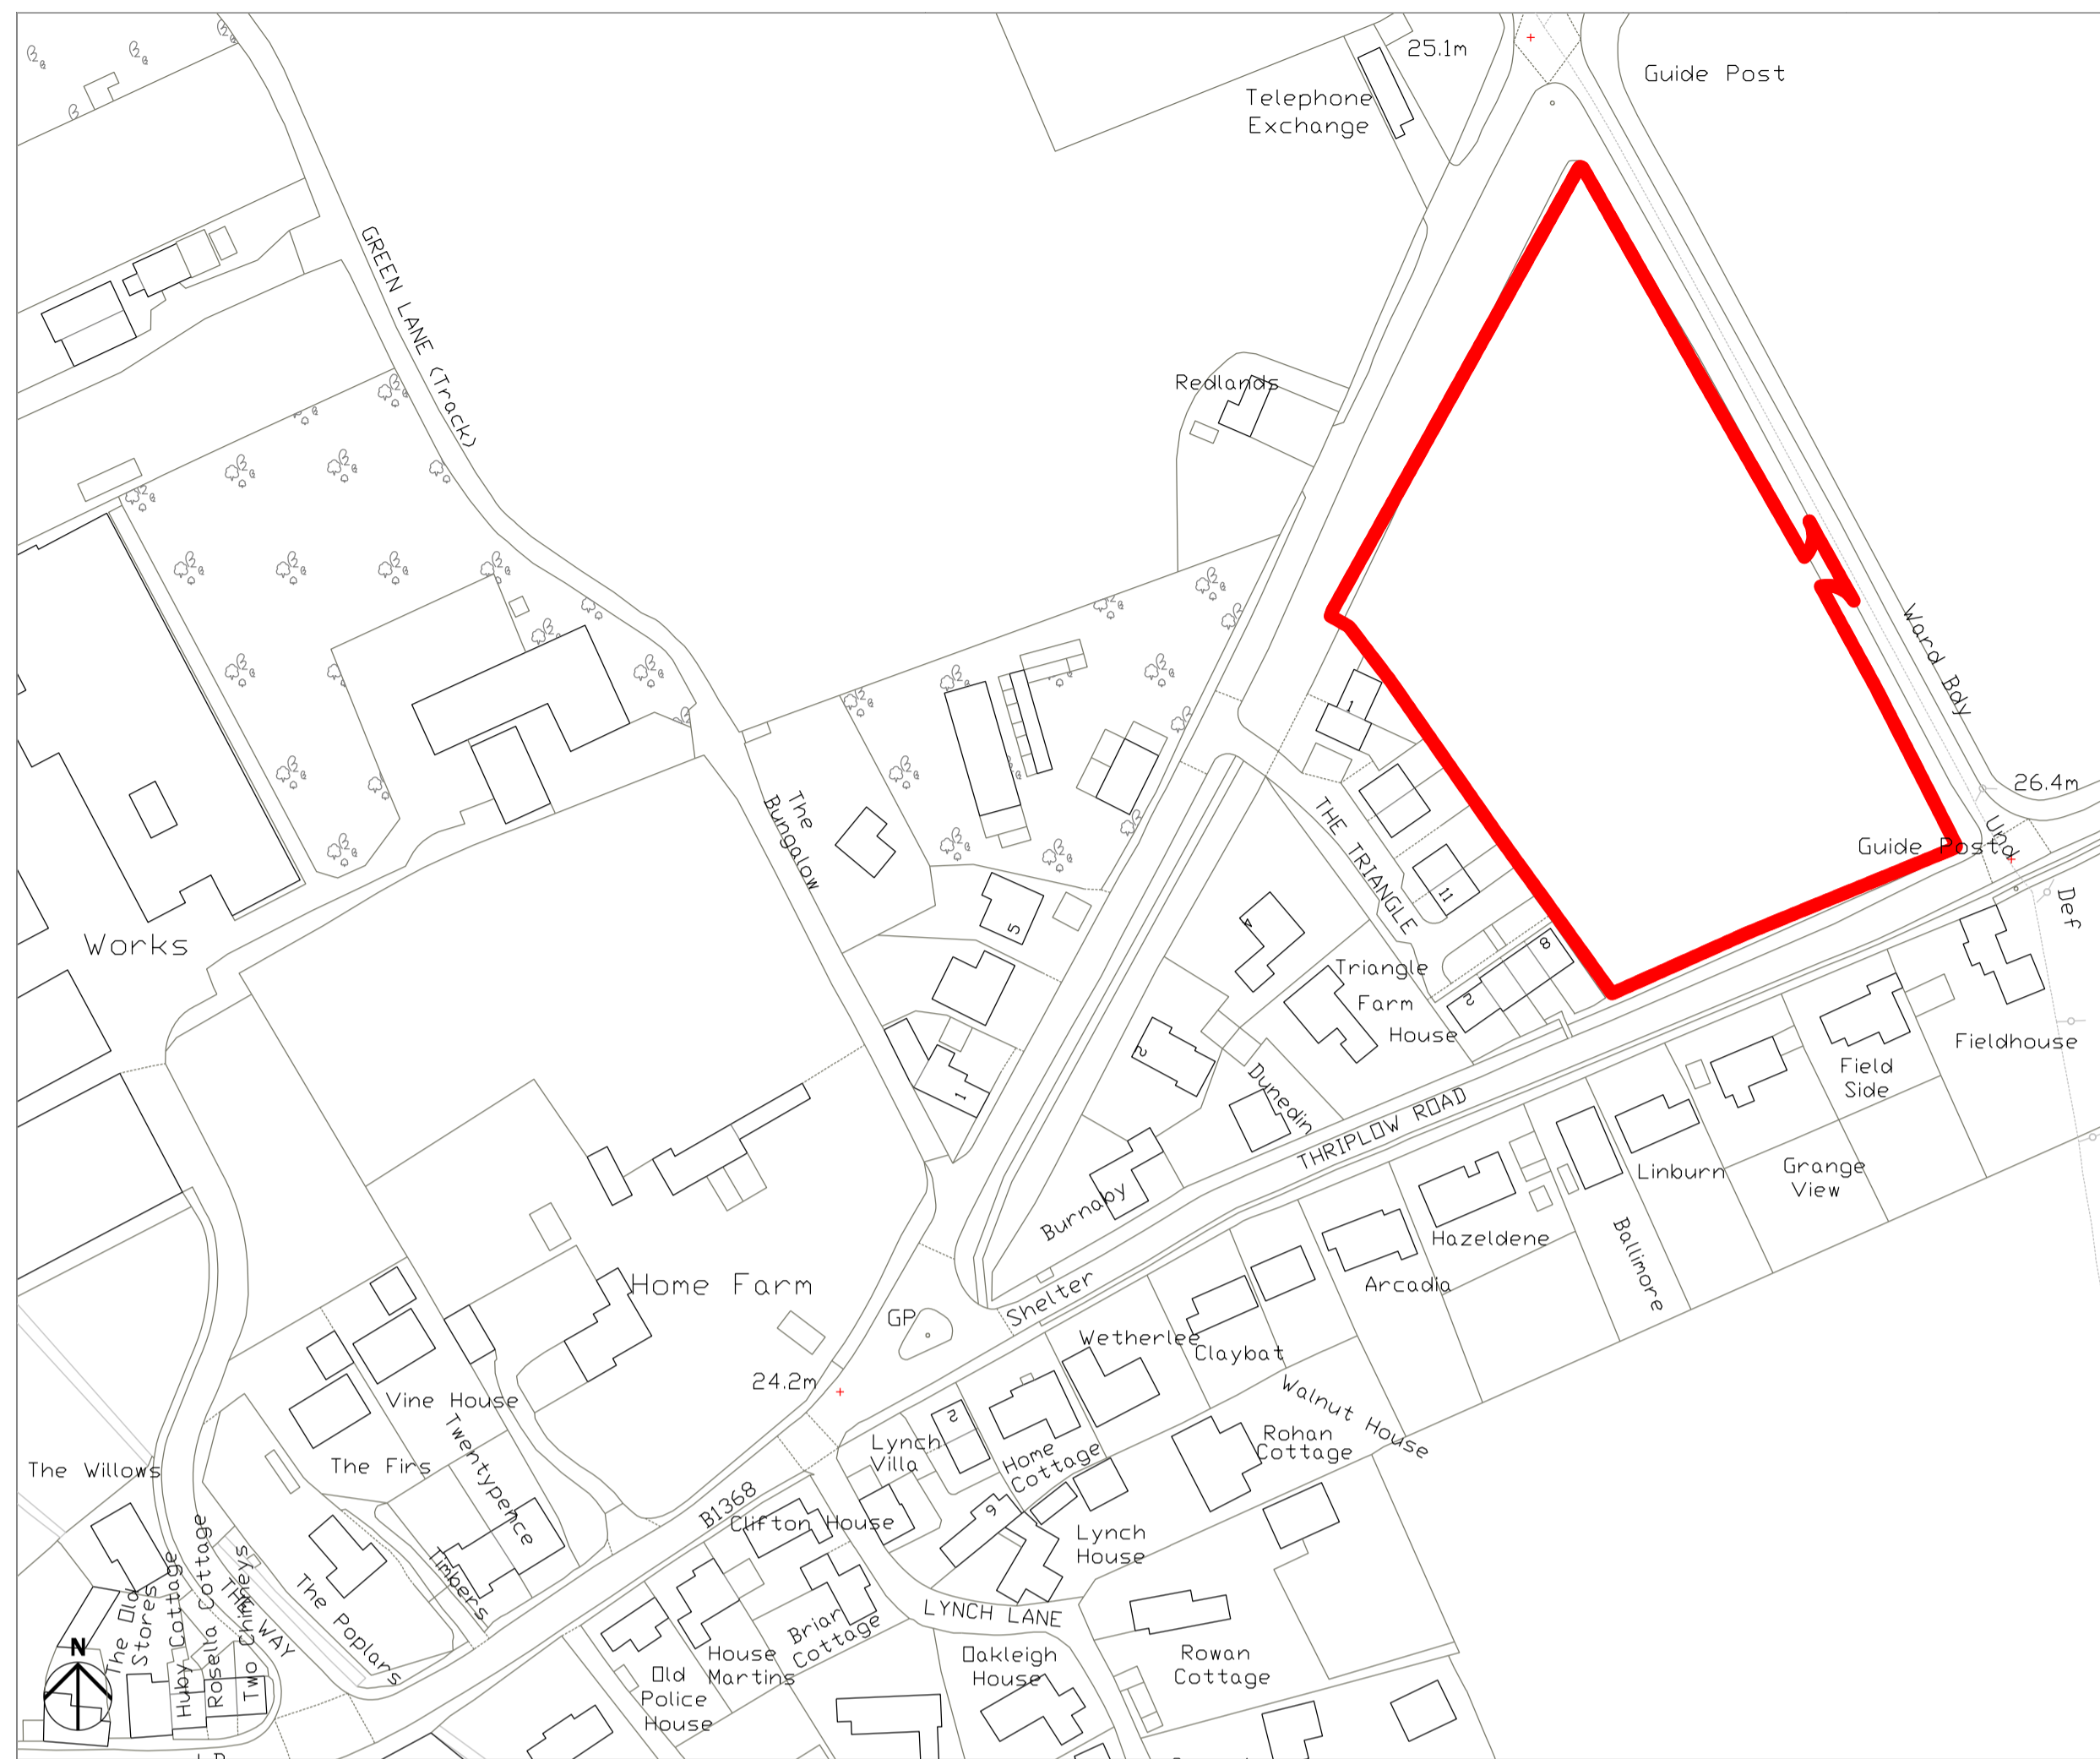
25.1m
Guide Post
Telephone Exchange
GREEN LANE (Track)
Redlands
Ward Bdy
26.4m
Guide Post
Und
Def
Works
The Bungalow
THE TRIANGLE
Triangle Farm House
Dunedin
THRIPLOW ROAD
Fieldhouse
Field Side
Grange View
Linburn
Hazeldene
Ballimore
Arcadia
Burnaby
Shelter
Home Farm
GP
24.2m
Vine House
Wetherlee
Claybat
Walnut House
Rohan Cottage
The Willows
The Firs
Twentypence
Lynch Villa
Home Cottage
Lynch House
B1368
Clifton House
Timbers
The Poplars
The Old Stores
Huby Cottage
Rosella Cottage
The Chimneys
Two WAY
LYNCH LANE
Brian Cottage
House Martins
Old Police House
Oakleigh House
Rowan Cottage
N
1
5
1
2
1
11
8
2
2
6
2